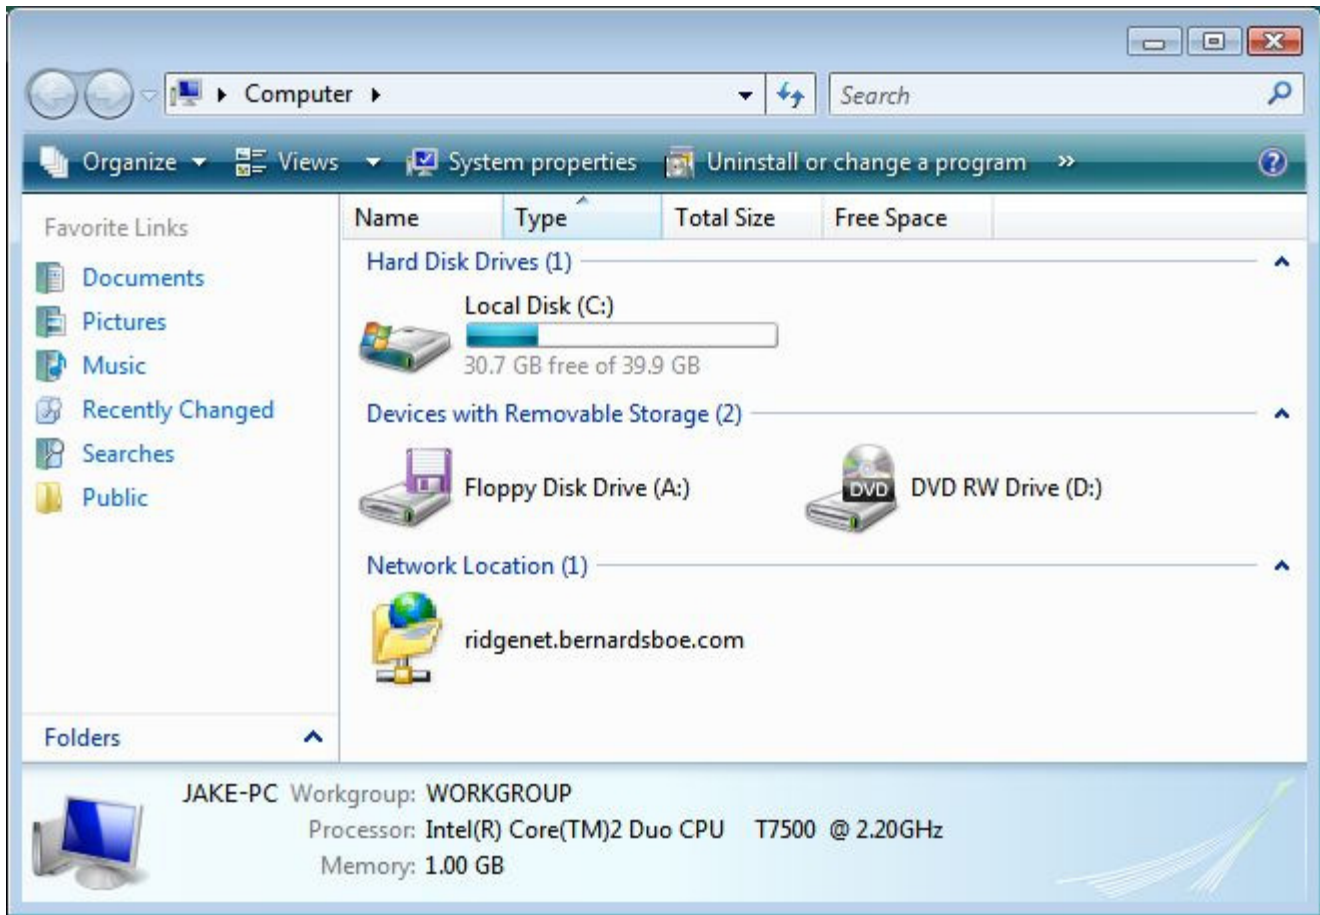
Computer ▸

Search

Organize ▾ Views ▾ System properties Uninstall or change a program »

Favorite Links

Documents

Pictures

Music

Recently Changed

Searches

Public

Folders

| Name | Type | Total Size | Free Space |
|---|---|---|---|

Hard Disk Drives (1)

Local Disk (C:)

30.7 GB free of 39.9 GB

Devices with Removable Storage (2)

Floppy Disk Drive (A:)

DVD

DVD RW Drive (D:)

Network Location (1)

ridgenet.bernardsboe.com

JAKE-PC Workgroup: WORKGROUP

Processor: Intel(R) Core(TM)2 Duo CPU T7500 @ 2.20GHz

Memory: 1.00 GB